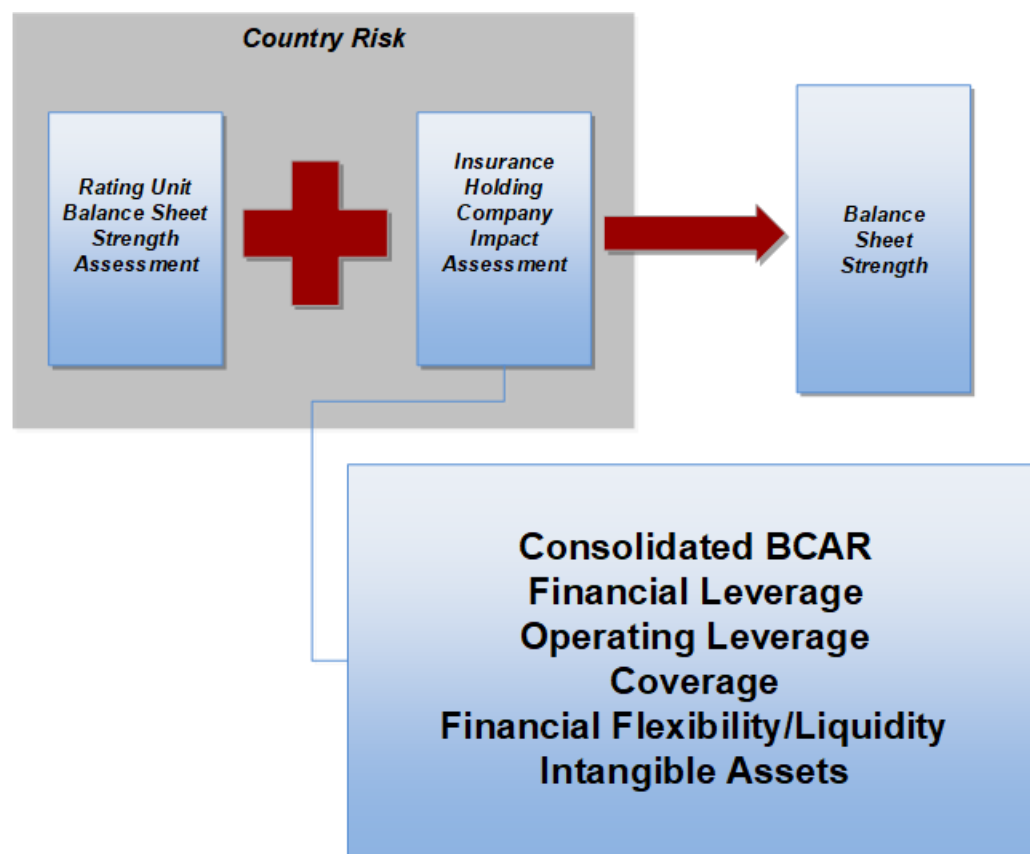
Country Risk

Rating Unit Balance Sheet Strength Assessment

Insurance Holding Company Impact Assessment

Balance Sheet Strength

Consolidated BCAR
Financial Leverage
Operating Leverage
Coverage
Financial Flexibility/Liquidity
Intangible Assets